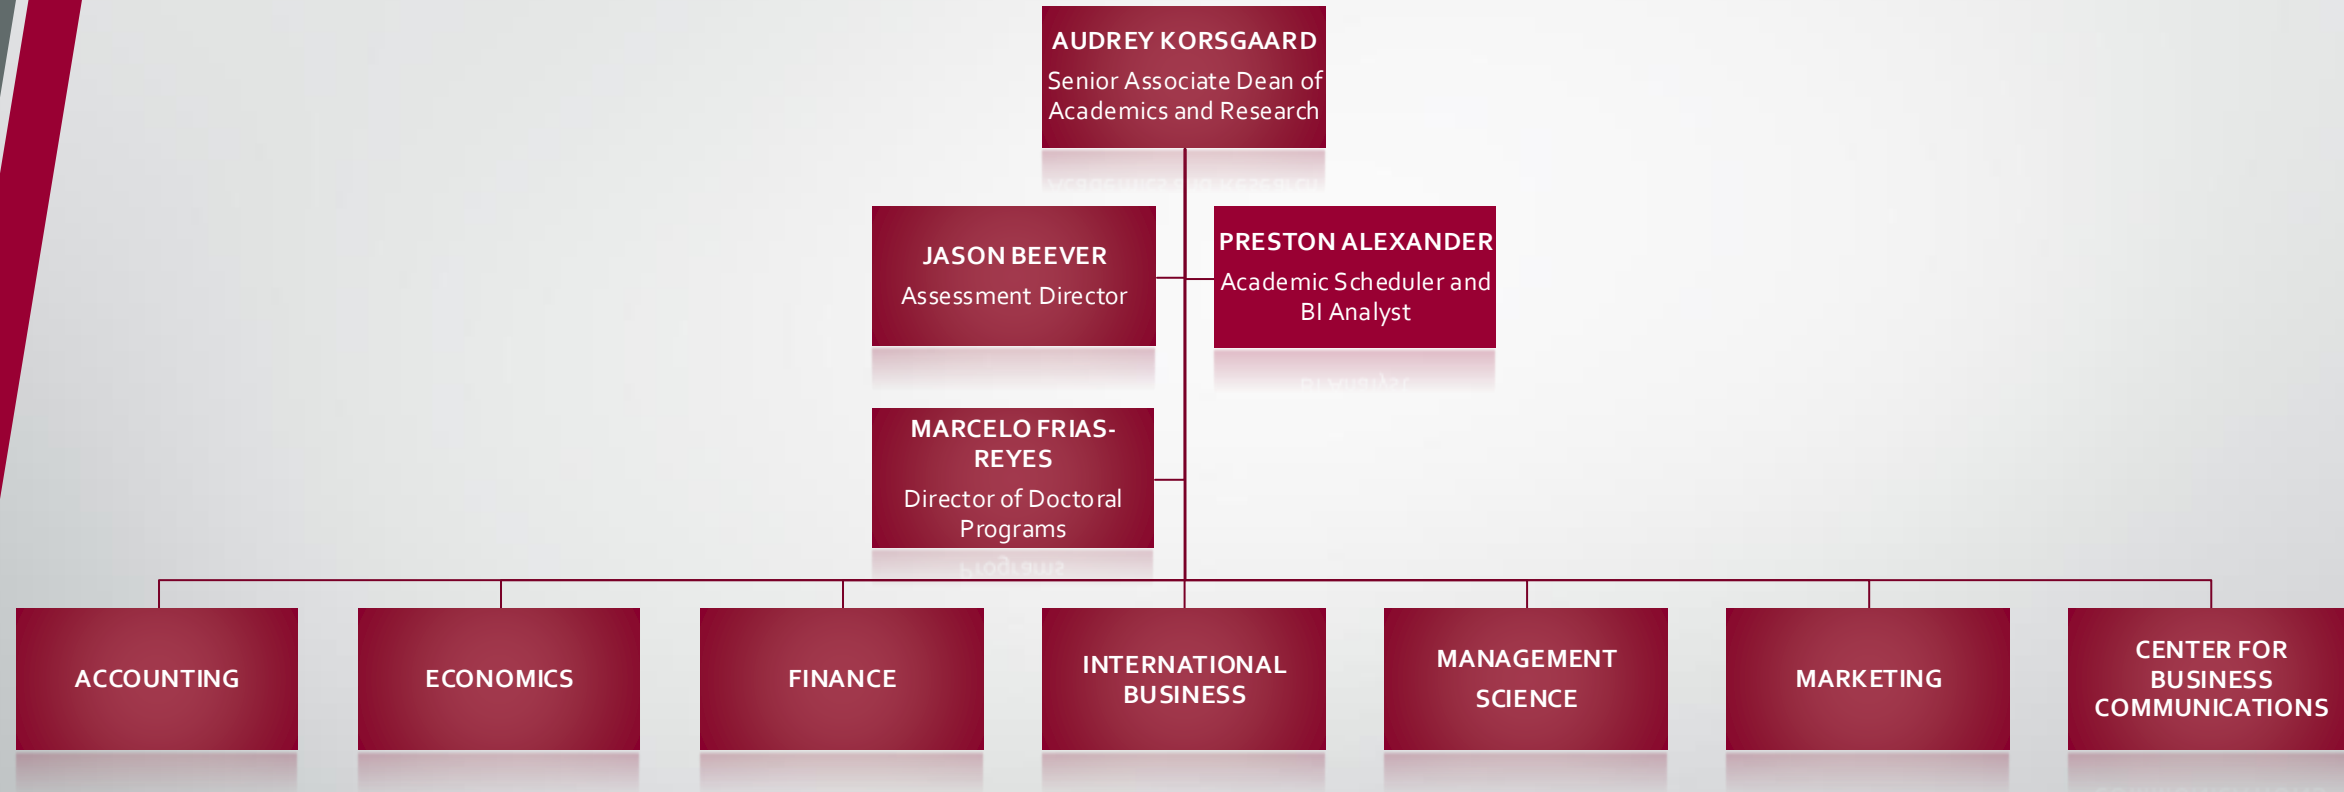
AUDREY KORSGAARD
Senior Associate Dean of Academics and Research

JASON BEEVER
Assessment Director

PRESTON ALEXANDER
Academic Scheduler and BI Analyst

MARCELO FRIAS-REYES
Director of Doctoral Programs

ACCOUNTING

ECONOMICS

FINANCE

INTERNATIONAL BUSINESS

MANAGEMENT SCIENCE

MARKETING

CENTER FOR BUSINESS COMMUNICATIONS